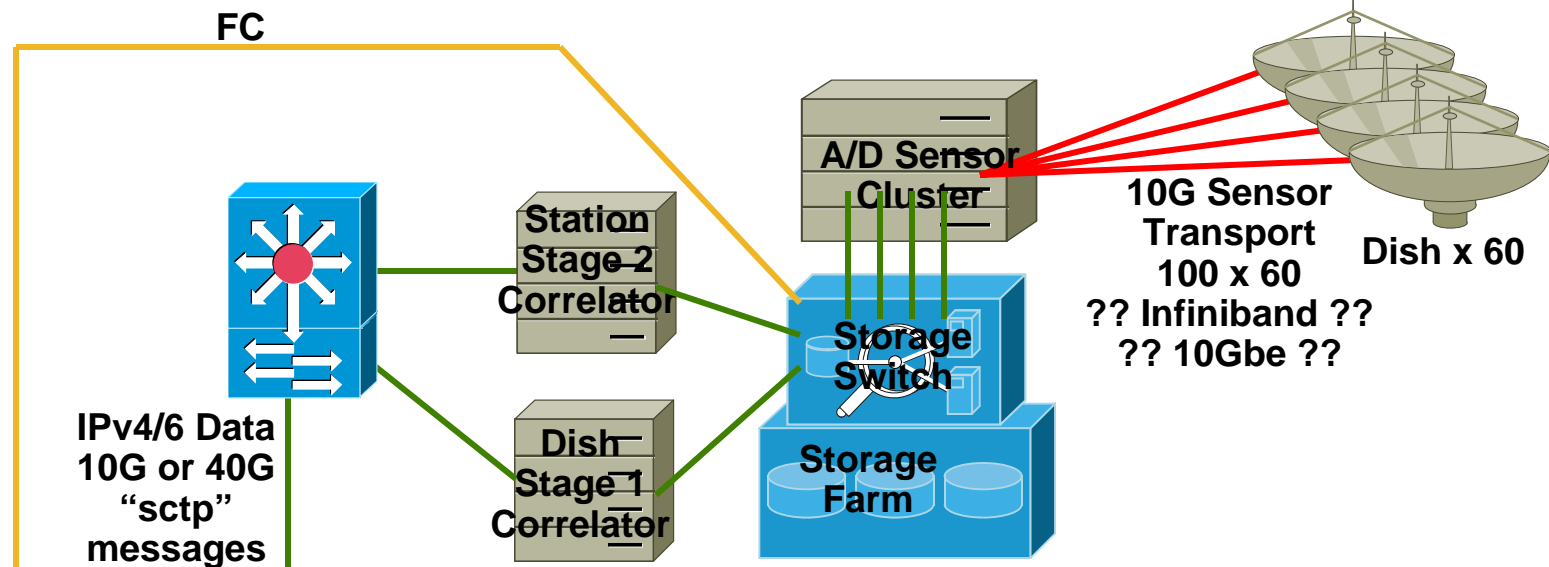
FC

A/D Sensor Cluster

10G Sensor Transport 100 x 60 ?? Infiniband ?? ?? 10Gbe ??

Dish x 60

Station Stage 2 Correlator

Storage Switch

Storage Farm

Dish Stage 1 Correlator

IPv4/6 Data 10G or 40G “sctp” messages